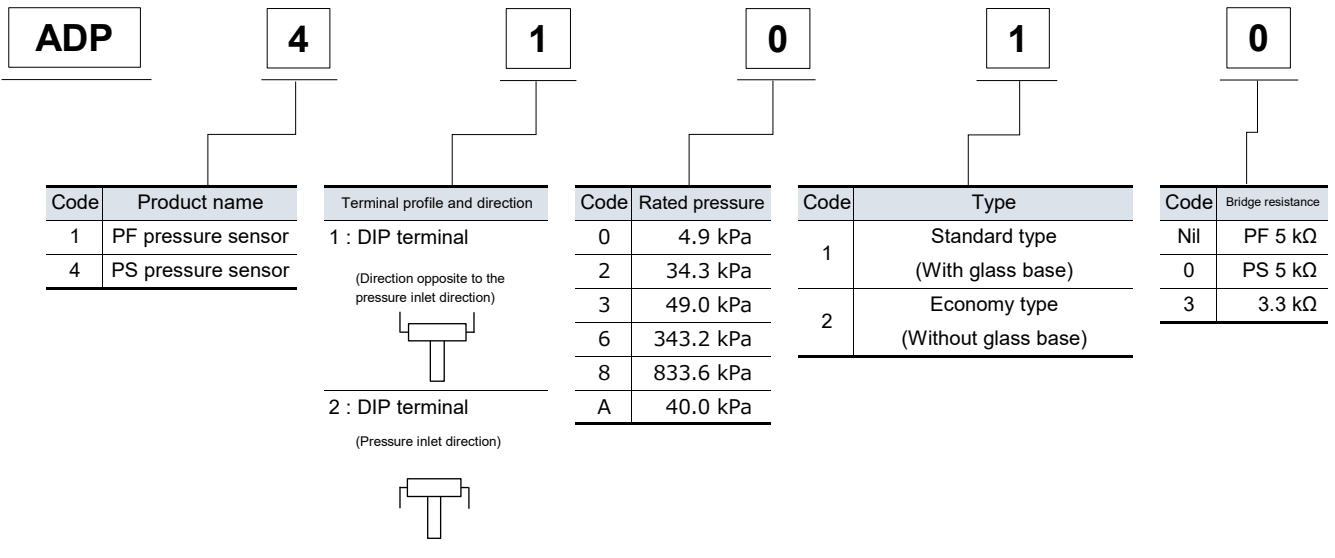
ADP 4 1 0 1 0

| Code | Product name |
|---|---|
| 1 | PF pressure sensor |
| 4 | PS pressure sensor |

Terminal profile and direction

1 : DIP terminal

(Direction opposite to the pressure inlet direction)

2 : DIP terminal

(Pressure inlet direction)

| Code | Rated pressure |
|---|---|
| 0 | 4.9 kPa |
| 2 | 34.3 kPa |
| 3 | 49.0 kPa |
| 6 | 343.2 kPa |
| 8 | 833.6 kPa |
| A | 40.0 kPa |

| Code | Type |
|---|---|
| 1 | Standard type (With glass base) |
| 2 | Economy type (Without glass base) |

| Code | Bridge resistance |
|---|---|
| Nil | PF 5 kΩ |
| 0 | PS 5 kΩ |
| 3 | 3.3 kΩ |